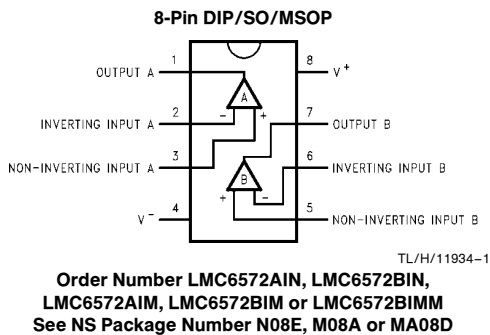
8-Pin DIP/SO/MSOP

1
OUTPUT A
2
INVERTING INPUT A
3
NON-INVERTING INPUT A
4
$V^-$
8
$V^+$
7
OUTPUT B
6
INVERTING INPUT B
5
NON-INVERTING INPUT B
A
−
+
B
−
+

TL/H/11934−1

Order Number LMC6572AIN, LMC6572BIN, LMC6572AIM, LMC6572BIM or LMC6572BIMM
See NS Package Number N08E, M08A or MA08D